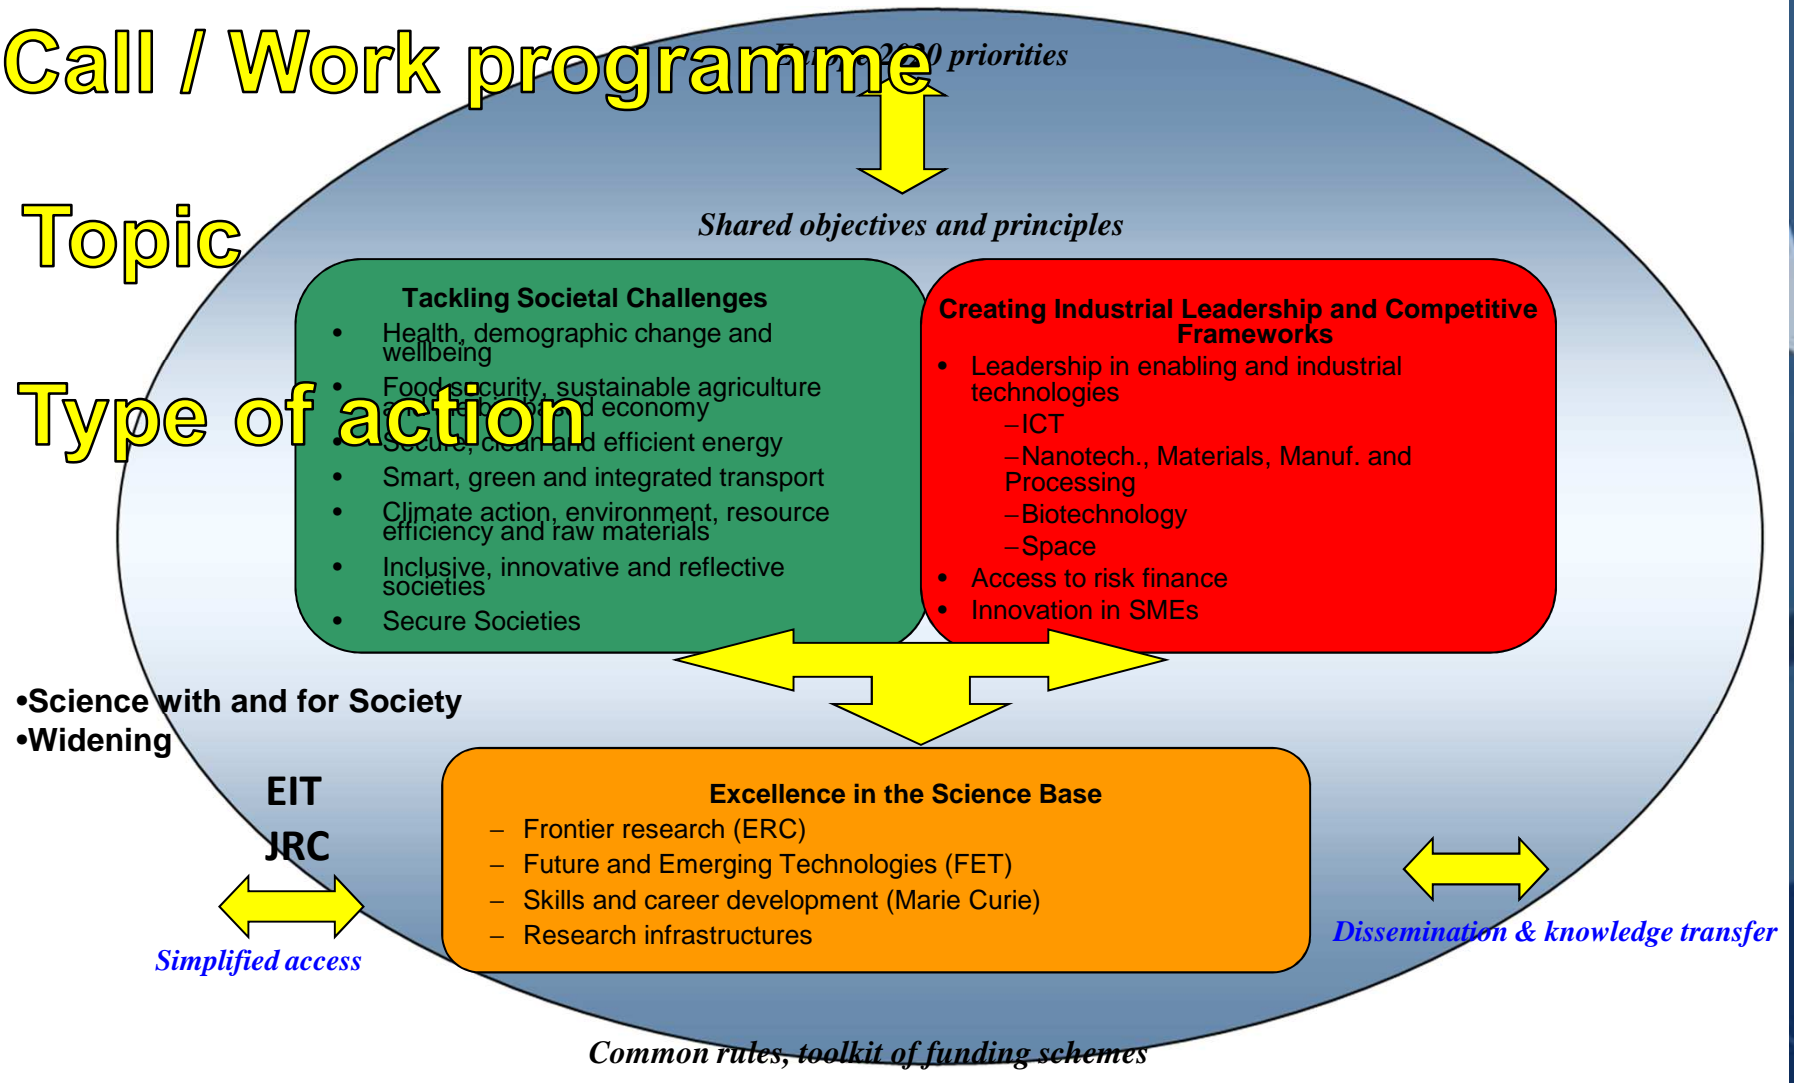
Call / Work programme

Europe 2020 priorities

Shared objectives and principles

Topic

Type of action

Tackling Societal Challenges
• Health, demographic change and wellbeing
• Food security, sustainable agriculture and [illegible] economy
• Secure, clean and efficient energy
• Smart, green and integrated transport
• Climate action, environment, resource efficiency and raw materials
• Inclusive, innovative and reflective societies
• Secure Societies

Creating Industrial Leadership and Competitive Frameworks
• Leadership in enabling and industrial technologies
–ICT
–Nanotech., Materials, Manuf. and Processing
–Biotechnology
–Space
• Access to risk finance
• Innovation in SMEs

•Science with and for Society
•Widening

EIT
JRC

Excellence in the Science Base
– Frontier research (ERC)
– Future and Emerging Technologies (FET)
– Skills and career development (Marie Curie)
– Research infrastructures

Simplified access

Dissemination & knowledge transfer

Common rules, toolkit of funding schemes